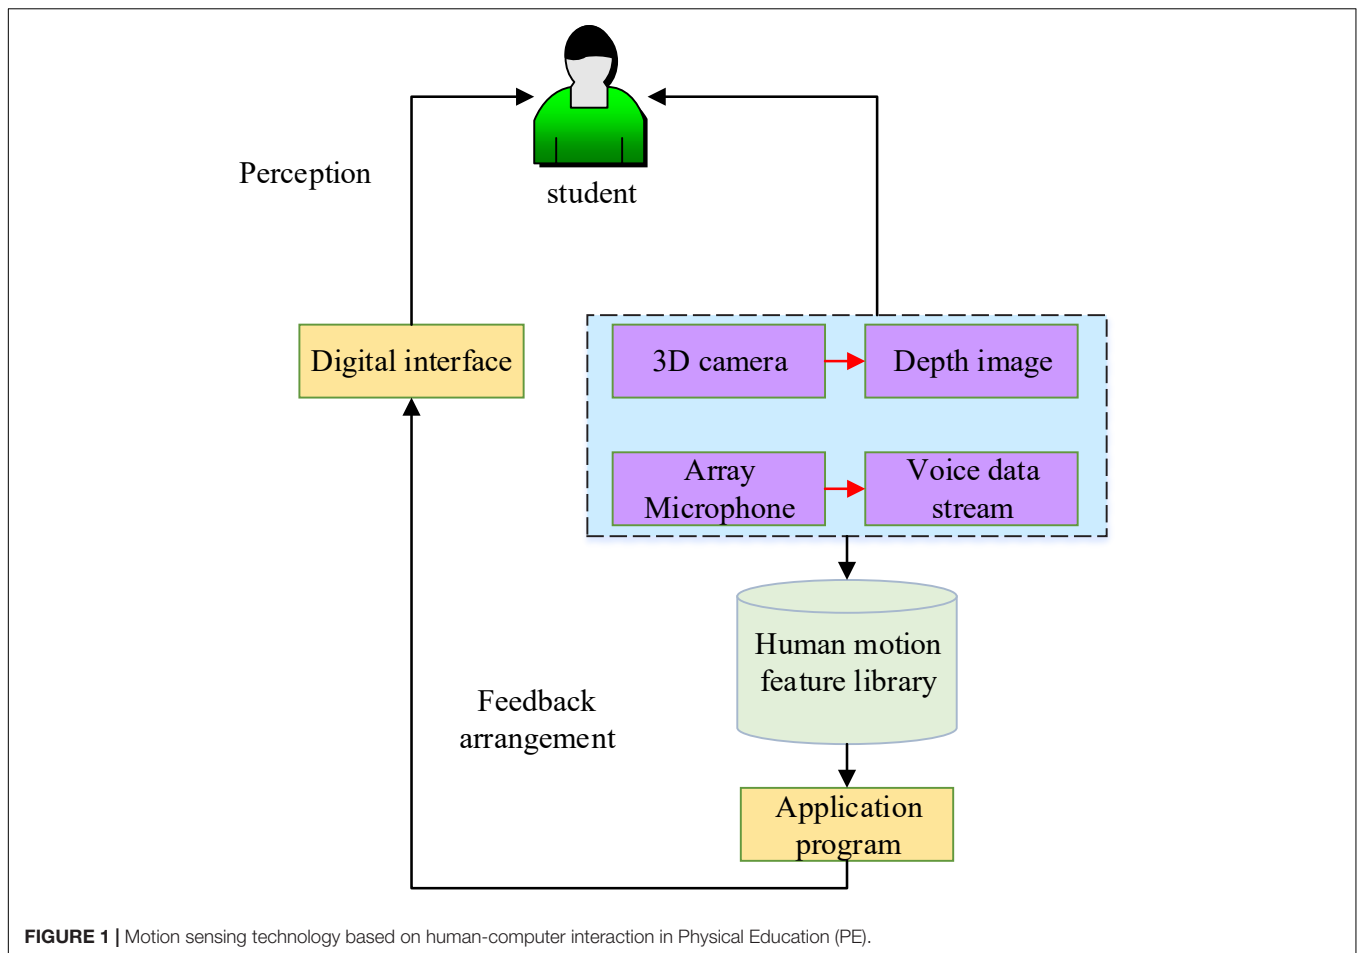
student

Perception

Digital interface

3D camera

Depth image

Array Microphone

Voice data stream

Human motion feature library

Feedback arrangement

Application program

**FIGURE 1 |** Motion sensing technology based on human-computer interaction in Physical Education (PE).